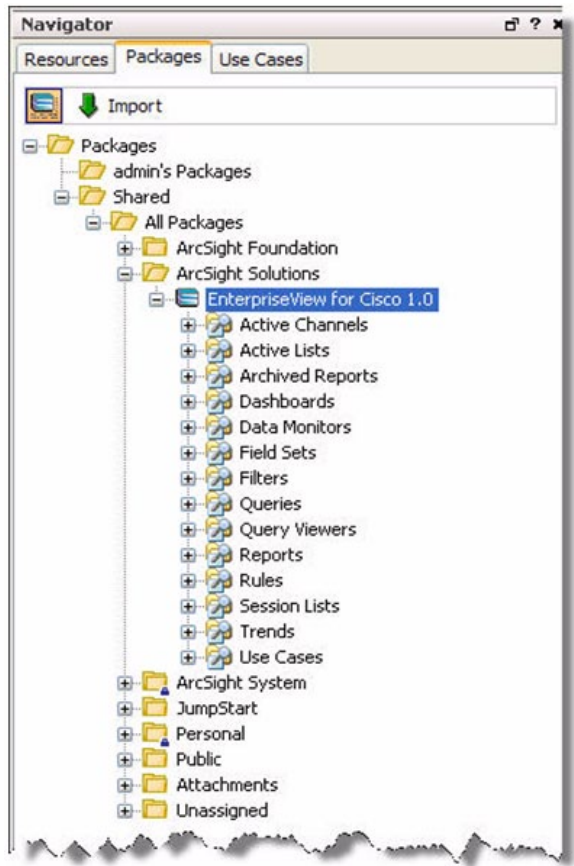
Navigator

Resources Packages Use Cases

Import

Packages
admin's Packages
Shared
All Packages
ArcSight Foundation
ArcSight Solutions
EnterpriseView for Cisco 1.0
Active Channels
Active Lists
Archived Reports
Dashboards
Data Monitors
Field Sets
Filters
Queries
Query Viewers
Reports
Rules
Session Lists
Trends
Use Cases
ArcSight System
JumpStart
Personal
Public
Attachments
Unassigned